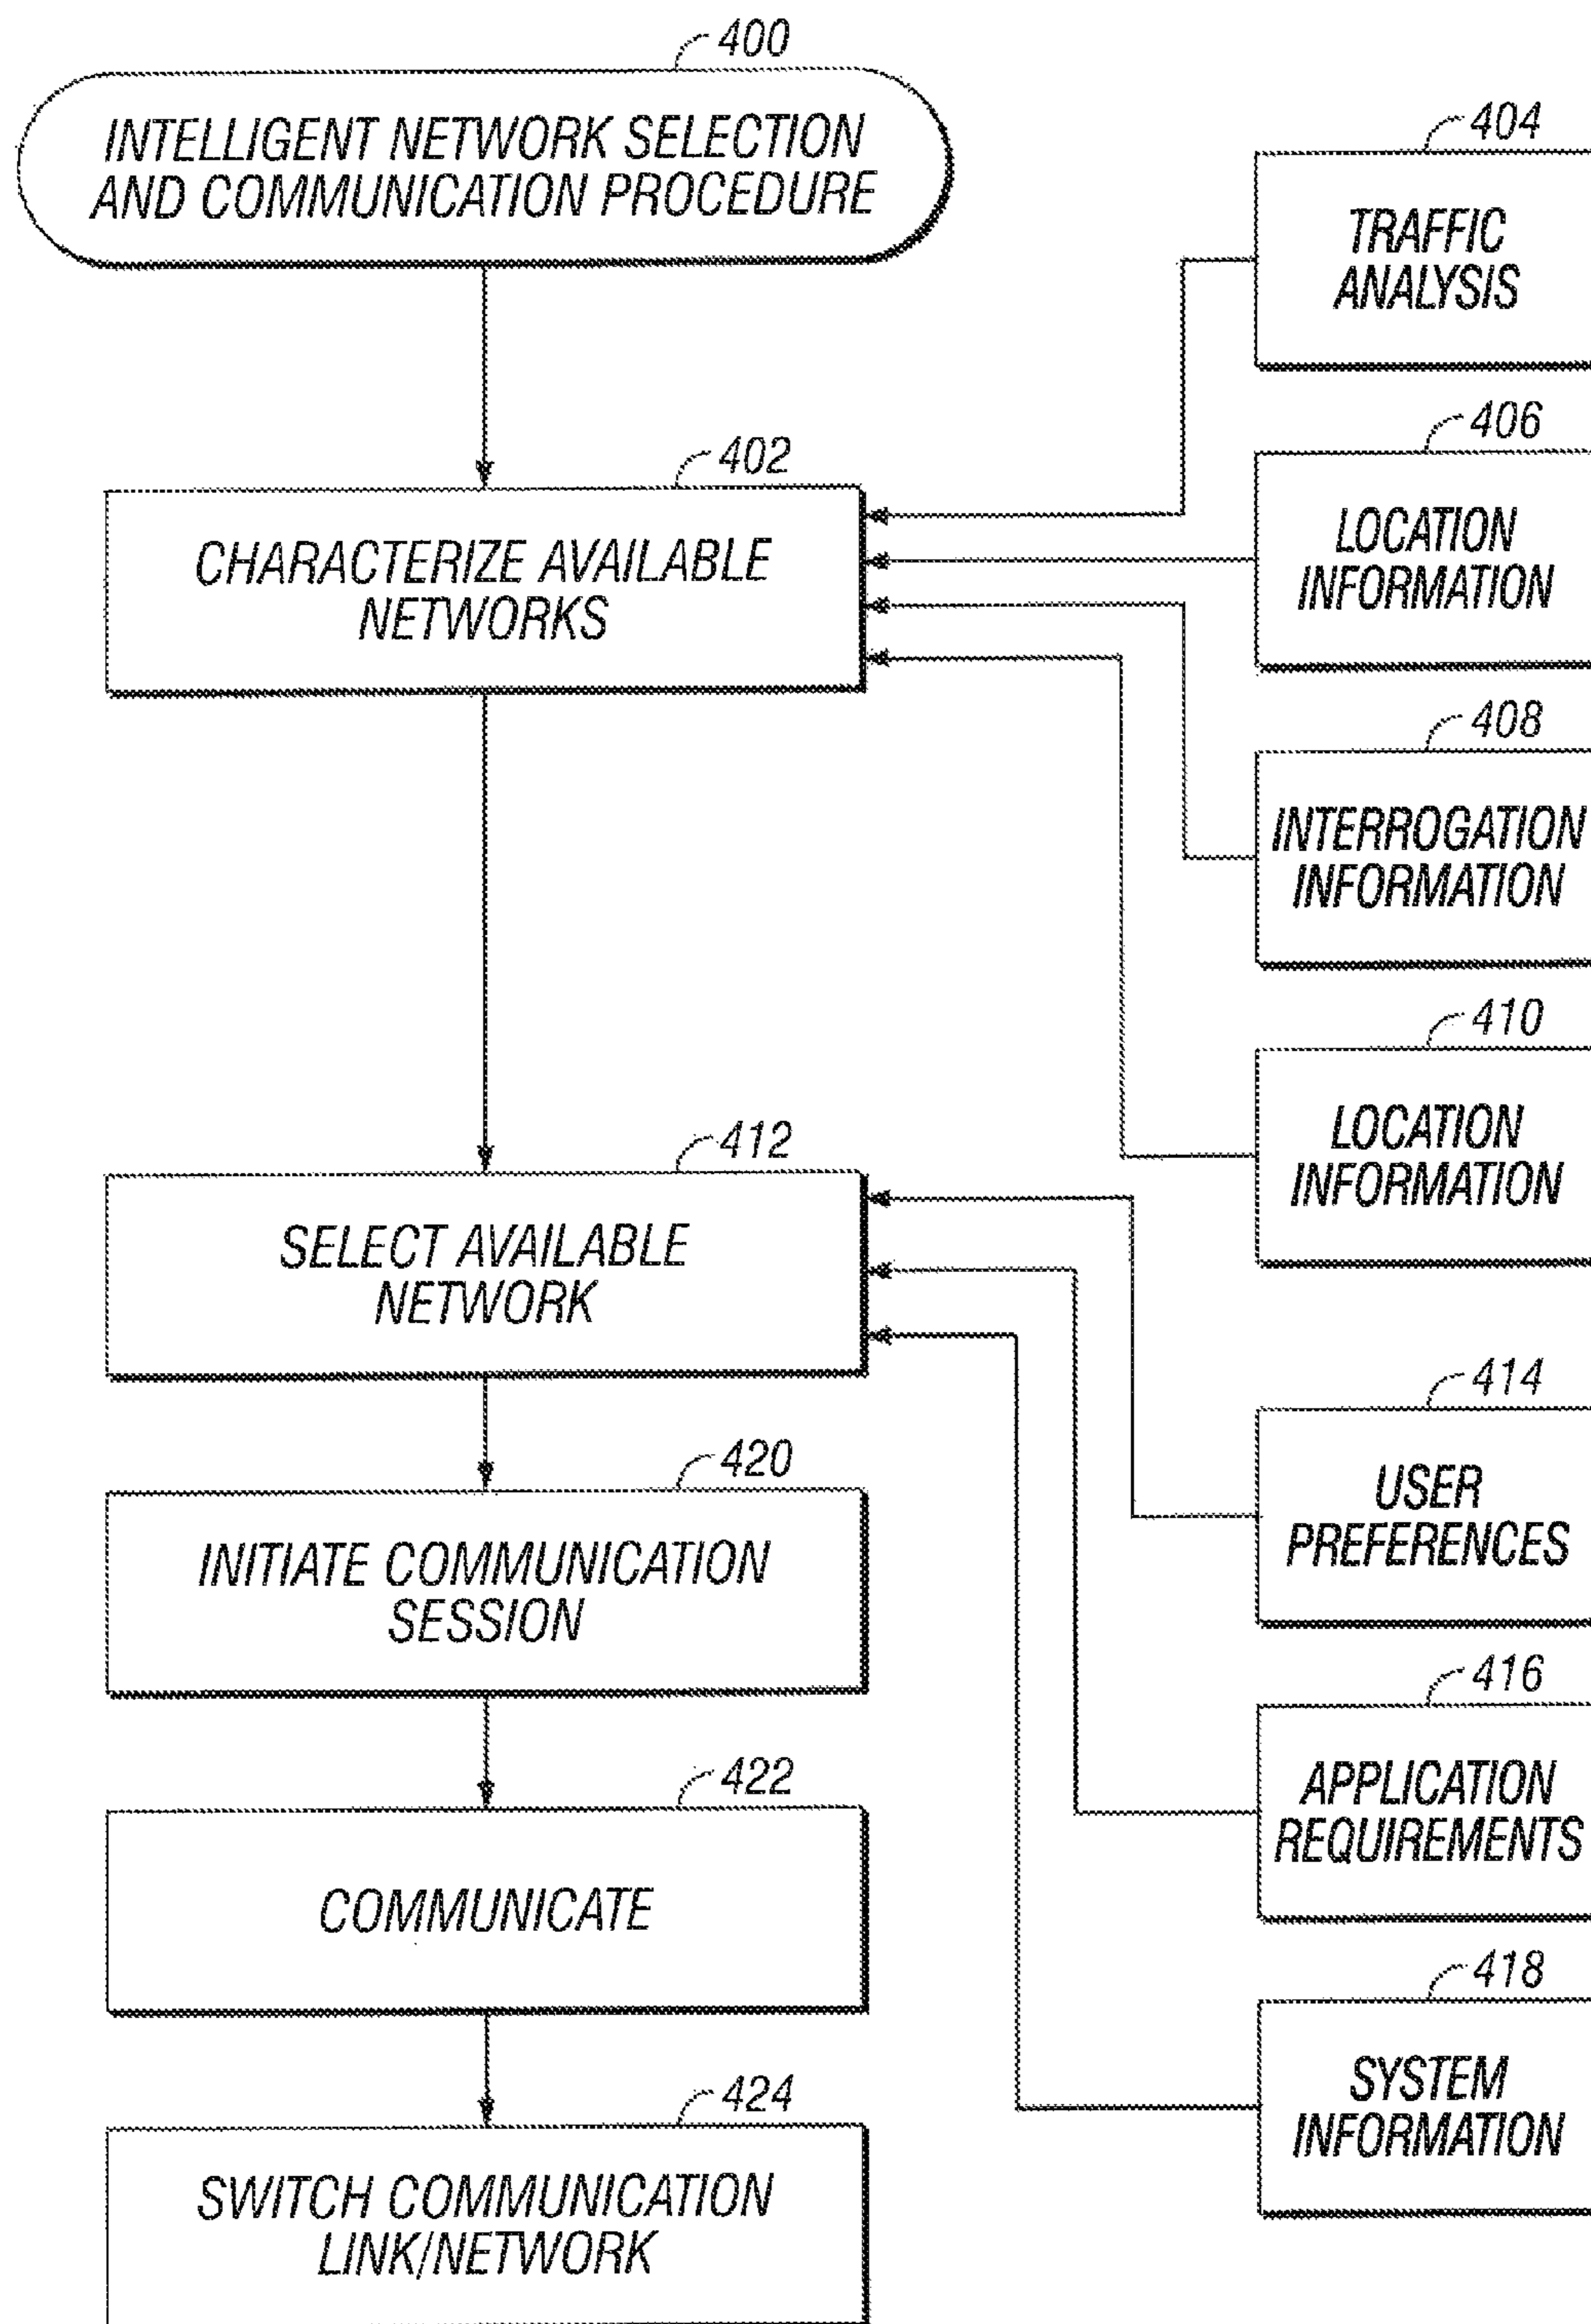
400

INTELLIGENT NETWORK SELECTION AND COMMUNICATION PROCEDURE

402

CHARACTERIZE AVAILABLE NETWORKS

404

TRAFFIC ANALYSIS

406

LOCATION INFORMATION

408

INTERROGATION INFORMATION

410

LOCATION INFORMATION

412

SELECT AVAILABLE NETWORK

414

USER PREFERENCES

416

APPLICATION REQUIREMENTS

418

SYSTEM INFORMATION

420

INITIATE COMMUNICATION SESSION

422

COMMUNICATE

424

SWITCH COMMUNICATION LINK/NETWORK